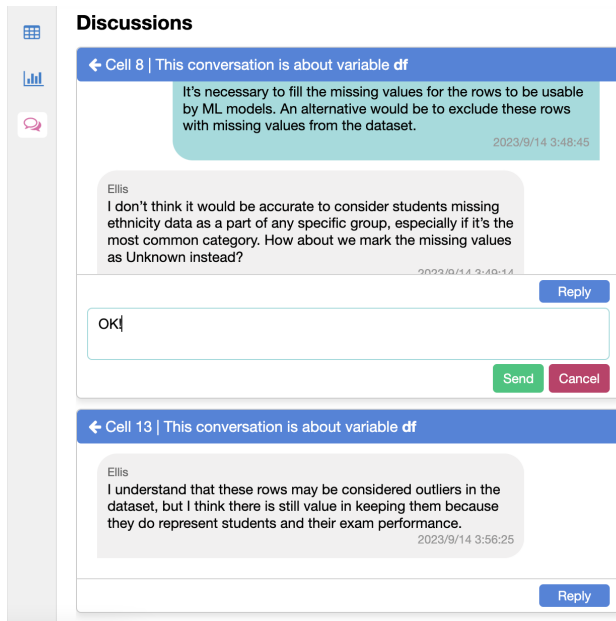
Discussions

Cell 8 | This conversation is about variable **df**

It's necessary to fill the missing values for the rows to be usable by ML models. An alternative would be to exclude these rows with missing values from the dataset.

2023/9/14 3:48:45

Ellis

I don't think it would be accurate to consider students missing ethnicity data as a part of any specific group, especially if it's the most common category. How about we mark the missing values as Unknown instead?

2023/9/14 3:49:14

Reply

OK!

Send Cancel

Cell 13 | This conversation is about variable **df**

Ellis

I understand that these rows may be considered outliers in the dataset, but I think there is still value in keeping them because they do represent students and their exam performance.

2023/9/14 3:56:25

Reply